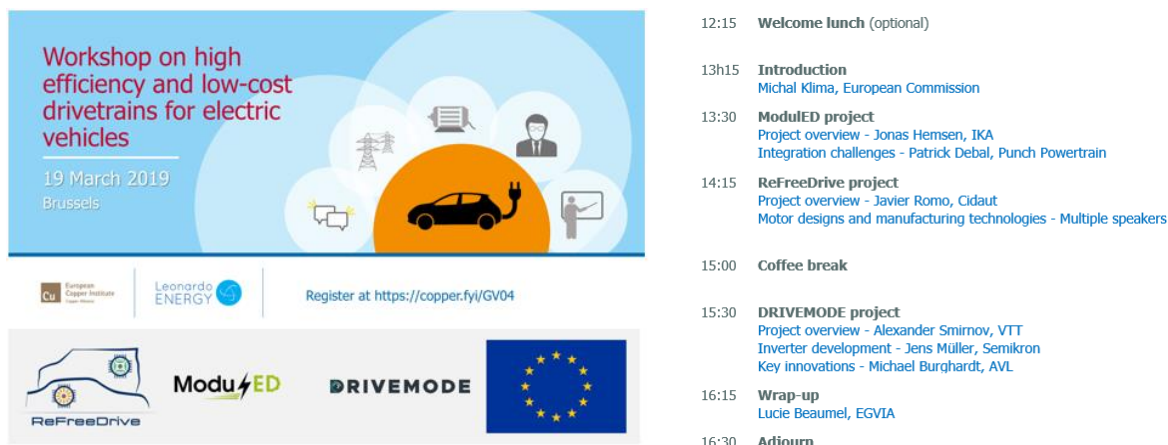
Workshop on high efficiency and low-cost drivetrains for electric vehicles

19 March 2019
Brussels

Cu European Copper Institute Copper Alliance

Leonardo ENERGY

Register at https://copper.fyi/GV04

ReFreeDrive

ModuLED

DRIVEMODE

12:15 Welcome lunch (optional)

13h15 Introduction
Michal Klima, European Commission

13:30 ModulED project
Project overview - Jonas Hemsen, IKA
Integration challenges - Patrick Debal, Punch Powertrain

14:15 ReFreeDrive project
Project overview - Javier Romo, Cidaut
Motor designs and manufacturing technologies - Multiple speakers

15:00 Coffee break

15:30 DRIVEMODE project
Project overview - Alexander Smirnov, VTT
Inverter development - Jens Müller, Semikron
Key innovations - Michael Burghardt, AVL

16:15 Wrap-up
Lucie Beaumel, EGVIA

16:30 Adjourn